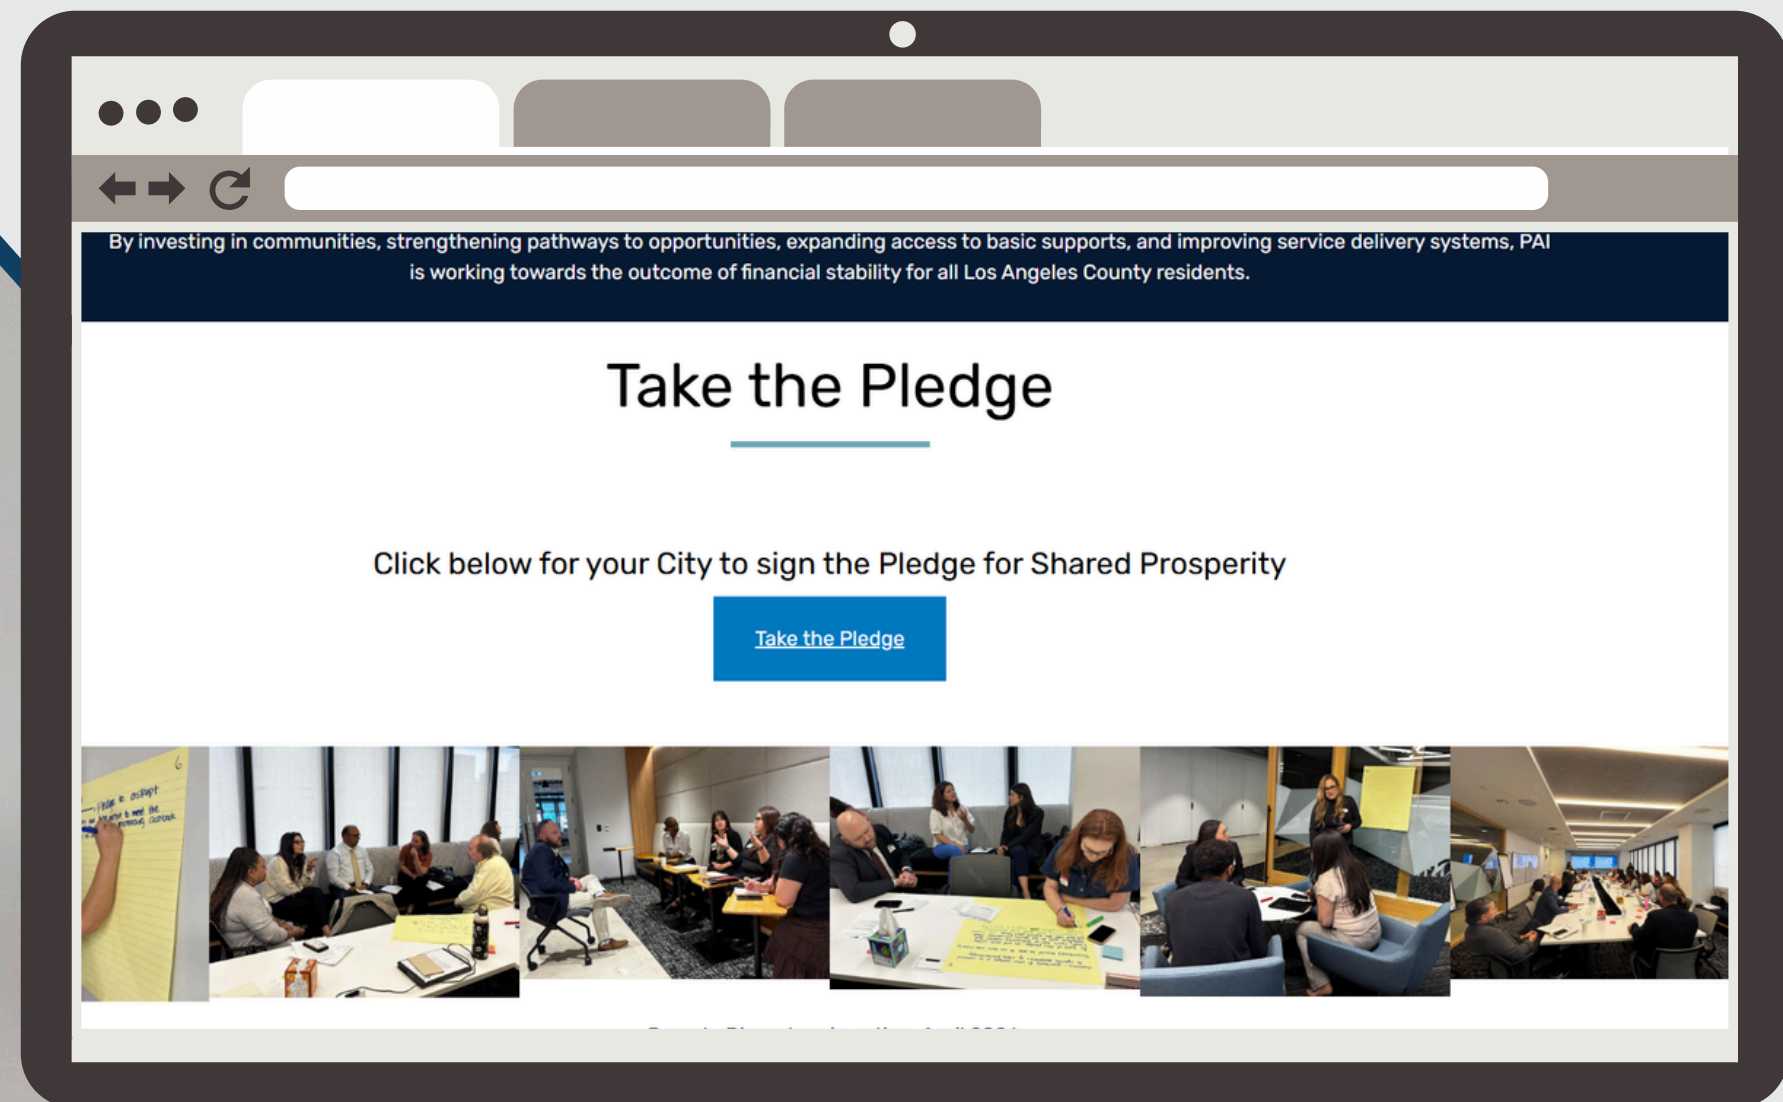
By investing in communities, strengthening pathways to opportunities, expanding access to basic supports, and improving service delivery systems, PAI is working towards the outcome of financial stability for all Los Angeles County residents.

Take the Pledge

Click below for your City to sign the Pledge for Shared Prosperity

Take the Pledge

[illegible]